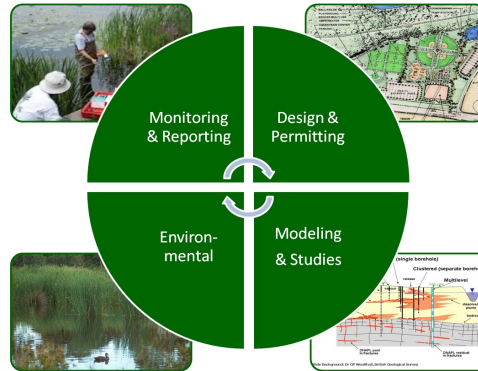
Monitoring & Reporting

Design & Permitting

Environ-mental

Modeling & Studies

(single borehole)

Clustered (separate boreh

Multilevel

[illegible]

DNAPL pool in fractures

DNAPL residual in fractures

Slide Background: Dr Of Woodfield, British Geological Survey